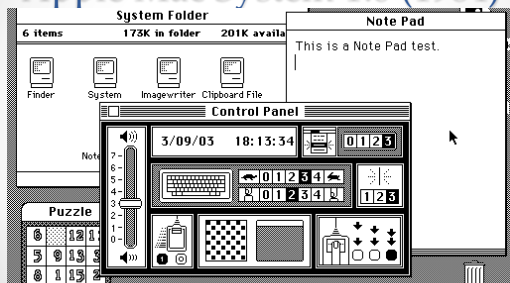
System Folder

6 items 173K in folder 201K availa

Finder System Imagewriter Clipboard File

Note Pad

This is a Note Pad test.

Control Panel

7
6
5
4
3
2
1
0

3/09/03 18:13:34

0 1 2 3

0 1 2 3 4

0 1 2 3 4

1 2 3

0

Note

Puzzle

6 12 1
5 9 13 3
8 1 15 2